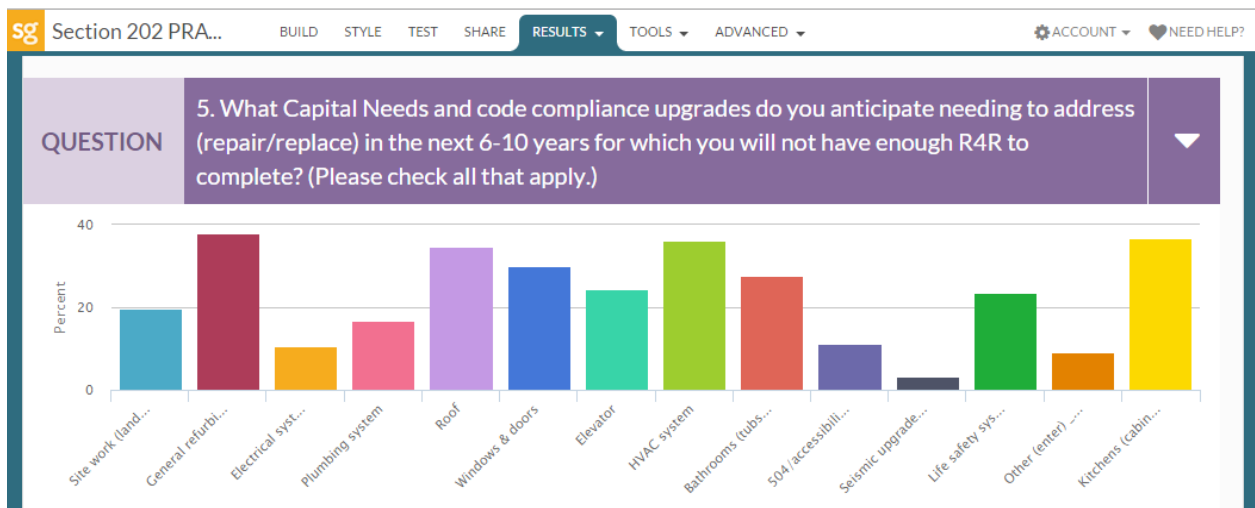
sg Section 202 PRA...

BUILD STYLE TEST SHARE RESULTS TOOLS ADVANCED ACCOUNT NEED HELP?

QUESTION

5. What Capital Needs and code compliance upgrades do you anticipate needing to address (repair/replace) in the next 6-10 years for which you will not have enough R4R to complete? (Please check all that apply.)

Percent

40
20
0

Site work (land...
General refurbi...
Electrical syst...
Plumbing system
Roof
Windows & doors
Elevator
HVAC system
Bathrooms (tubs...
504/accessibili...
Seismic upgrade...
Life safety sys...
Other (enter) _...
Kitchens (cabin...